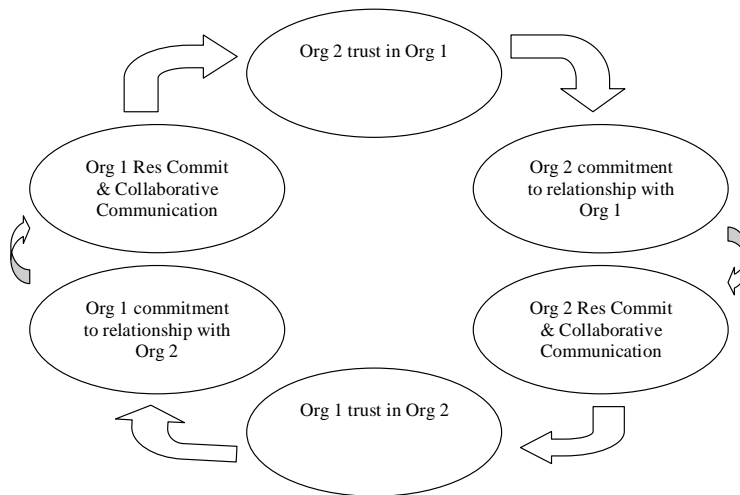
Org 2 trust in Org 1

Org 2 commitment to relationship with Org 1

Org 2 Res Commit & Collaborative Communication

Org 1 trust in Org 2

Org 1 commitment to relationship with Org 2

Org 1 Res Commit & Collaborative Communication